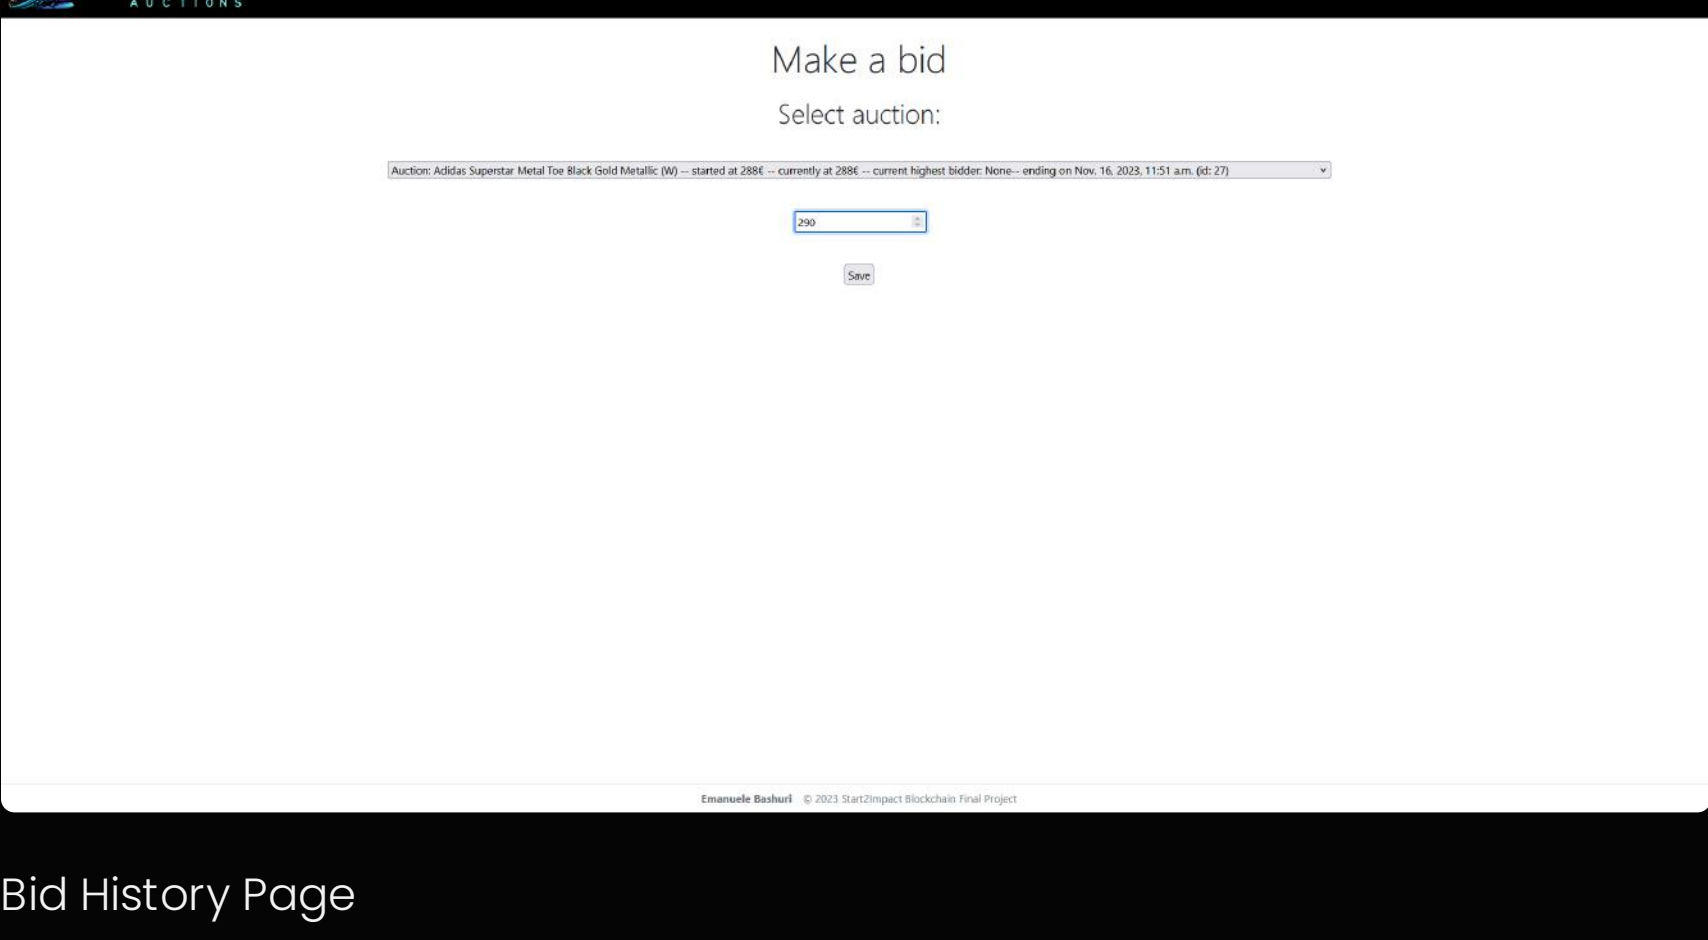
AUCTIONS

Make a bid

Select auction:

Auction: Adidas Superstar Metal Toe Black Gold Metallic (W) -- started at 288€ -- currently at 288€ -- current highest bidder: None-- ending on Nov. 16, 2023, 11:51 a.m. (id: 27)

290

Save

Emanuele Bashuri © 2023 Start2Impact Blockchain Final Project

Bid History Page